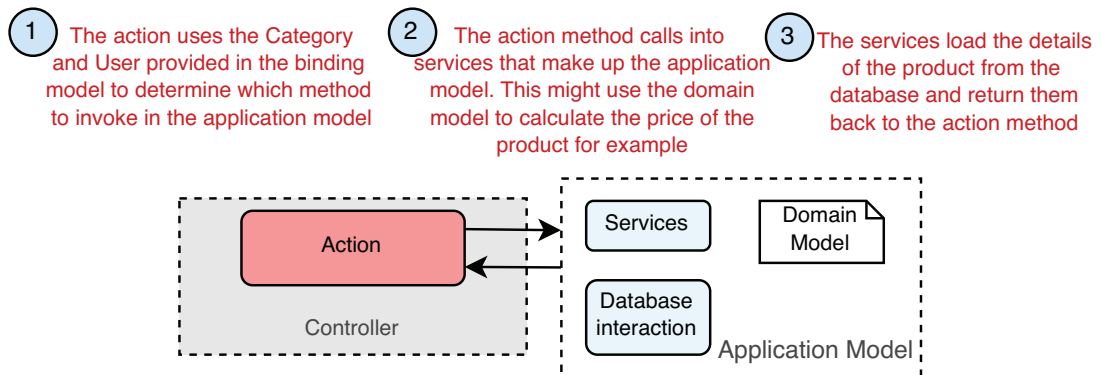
1 The action uses the Category and User provided in the binding model to determine which method to invoke in the application model

2 The action method calls into services that make up the application model. This might use the domain model to calculate the price of the product for example

3 The services load the details of the product from the database and return them back to the action method

Action

Controller

Services

Domain Model

Database interaction

Application Model